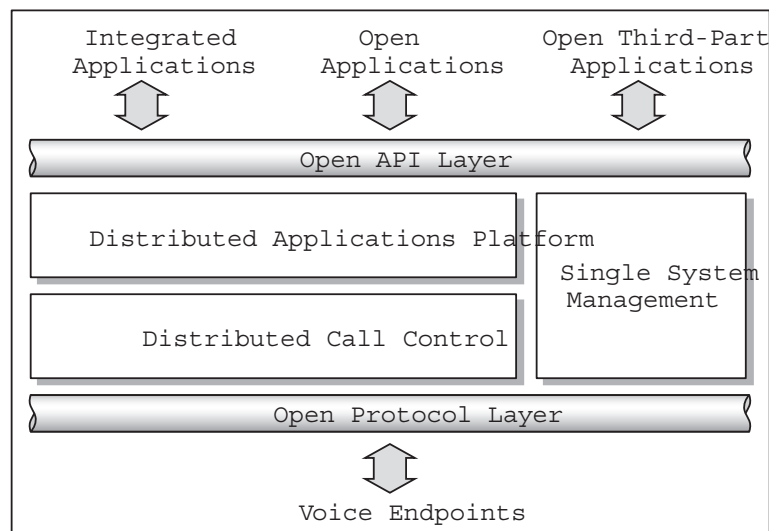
Integrated Applications

Open Applications

Open Third-Part Applications

Open API Layer

Distributed Applications Platform

Single System Management

Distributed Call Control

Open Protocol Layer

Voice Endpoints